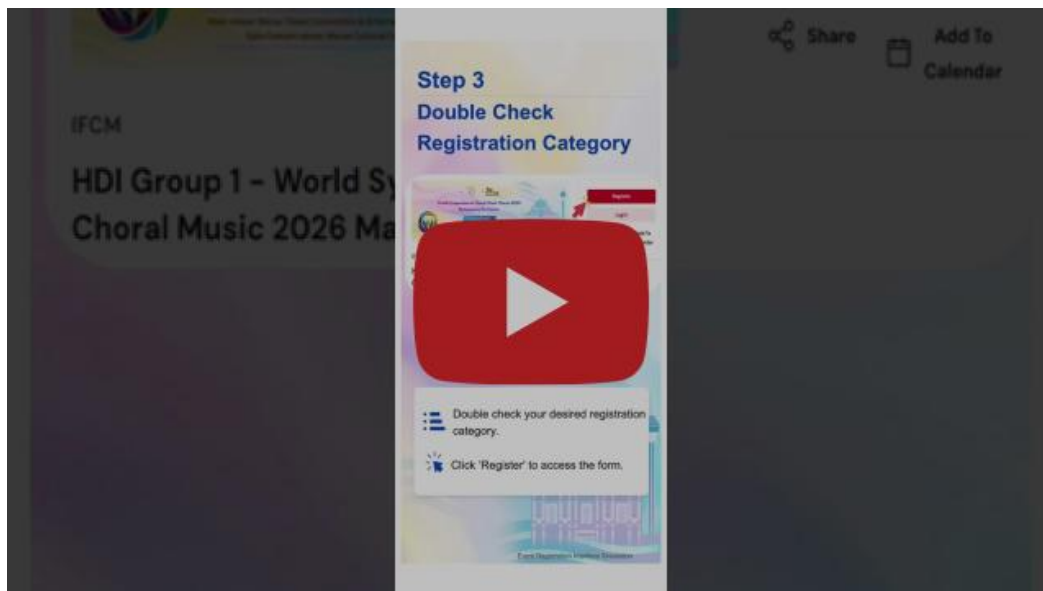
Share

Add To Calendar

IFCM

HDI Group 1 - World Sy

Choral Music 2026 Ma

Step 3
Double Check
Registration Category

Register

Login

Double check your desired registration category.

Click 'Register' to access the form.

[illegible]